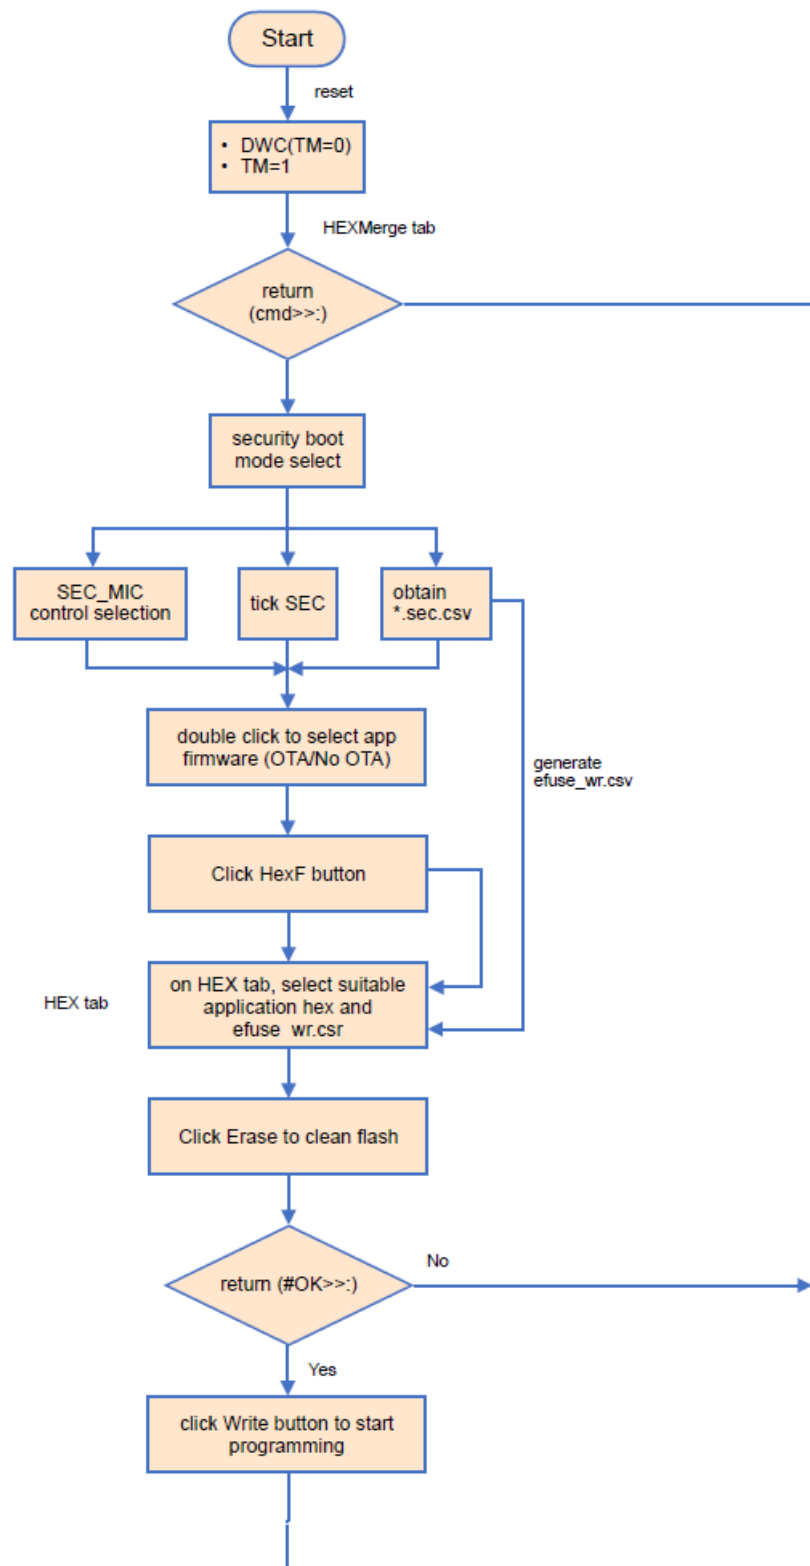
Start

reset

- DWC(TM=0)
- TM=1

HEXMerge tab

return
(cmd>>:)

security boot
mode select

SEC_MIC
control selection

tick SEC

obtain
*.sec.csv

generate
efuse_wr.csv

double click to select app firmware (OTA/No OTA)

Click HexF button

HEX tab

on HEX tab, select suitable application hex and efuse_wr.csr

Click Erase to clean flash

return (#OK>>:)

No

Yes

click Write button to start programming